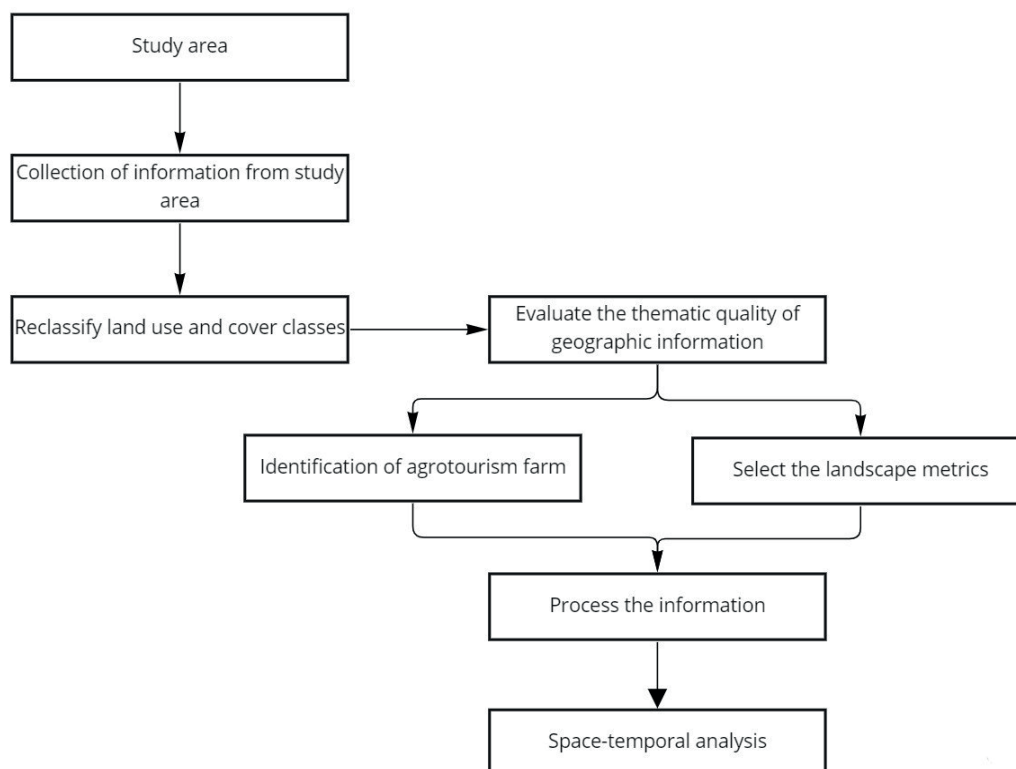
Study area

Collection of information from study area

Reclassify land use and cover classes

Evaluate the thematic quality of geographic information

Identification of agrotourism farm

Select the landscape metrics

Process the information

Space-temporal analysis